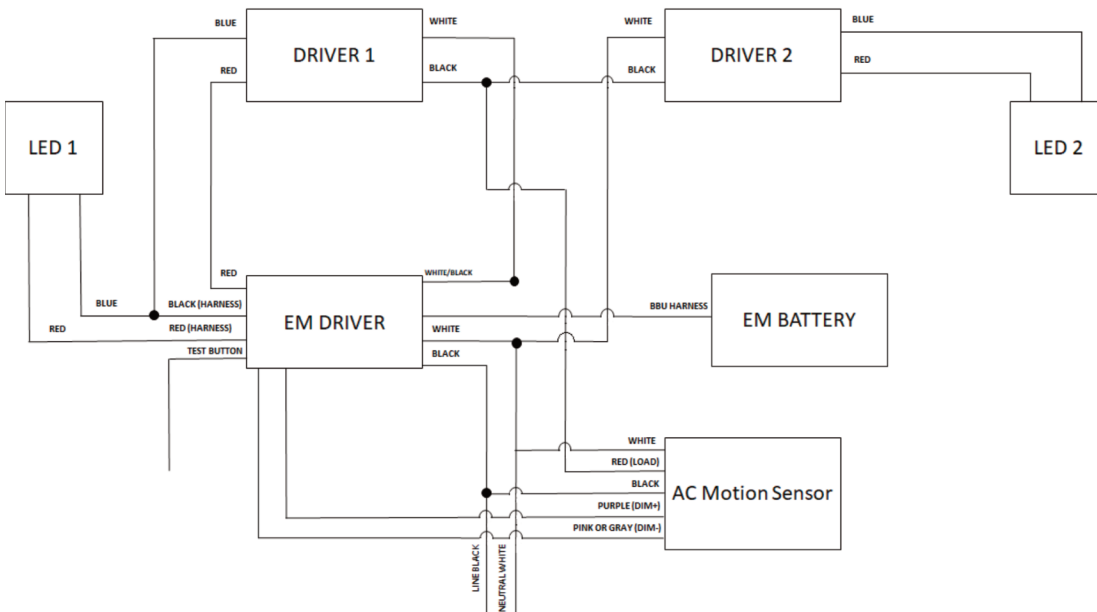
BLUE

DRIVER 1

WHITE

RED

BLACK

WHITE

DRIVER 2

BLUE

BLACK

RED

LED 1

LED 2

RED

WHITE/BLACK

BLUE

BLACK (HARNESS)

EM DRIVER

BBU HARNESS

EM BATTERY

RED

RED (HARNESS)

WHITE

TEST BUTTON

BLACK

WHITE

RED (LOAD)

BLACK

AC Motion Sensor

PURPLE (DIM+)

PINK OR GRAY (DIM-)

LINE BLACK

NEUTRAL WHITE